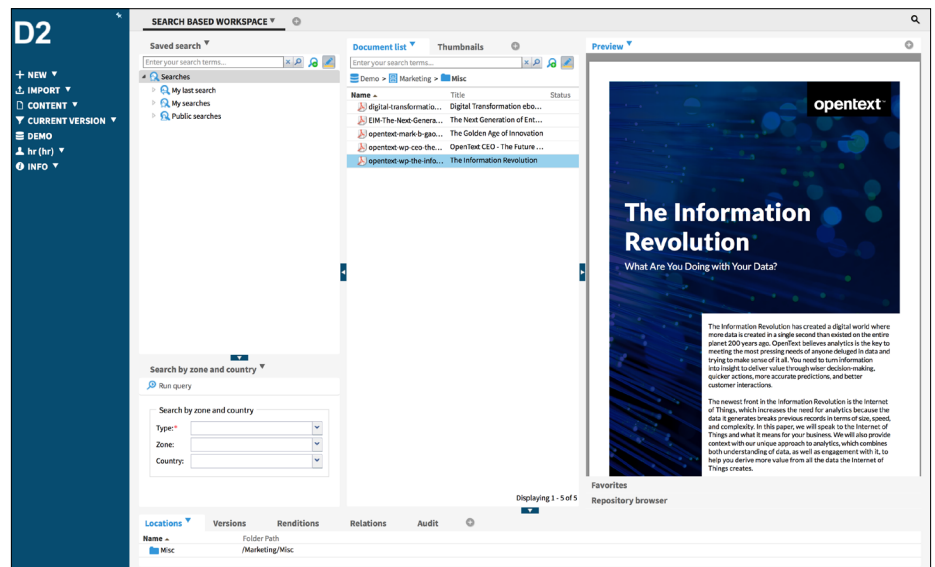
D2

+ NEW
IMPORT
CONTENT
CURRENT VERSION
DEMO
hr (hr)
INFO

SEARCH BASED WORKSPACE

Saved search

Enter your search terms...

Searches
My last search
My searches
Public searches

Search by zone and country

Run query

Search by zone and country

Type:*
Zone:
Country:

Document list
Thumbnails

Enter your search terms...

Demo > Marketing > Misc

| Name | Title | Status |
|---|---|---|
| digital-transformatio... | Digital Transformation ebo... | |
| EIM-The-Next-Genera... | The Next Generation of Ent... | |
| opentext-mark-b-gao... | The Golden Age of Innovation | |
| opentext-wp-ceo-the... | OpenText CEO - The Future ... | |
| opentext-wp-the-info... | The Information Revolution | |

Displaying 1 - 5 of 5

Preview

opentext

The Information Revolution

What Are You Doing with Your Data?

The Information Revolution has created a digital world where more data is created in a single second than existed on the entire planet 200 years ago. OpenText believes analytics is the key to meeting the most pressing needs of anyone deluged in data and trying to make sense of it all. You need to turn information into insight to deliver value through wiser decision-making, quicker actions, more accurate predictions, and better customer interactions.

The newest front in the Information Revolution is the Internet of Things, which increases the need for analytics because the data it generates breaks previous records in terms of size, speed, and complexity. In this paper, we will speak to the Internet of Things and what it means for your business. We will also provide context with our unique approach to analytics, which combines both understanding of data, as well as engagement with it, to help you derive more value from all the data the Internet of Things creates.

Favorites
Repository browser

Locations
Versions
Renditions
Relations
Audit

| Name | Folder Path |
|---|---|
| Misc | /Marketing/Misc |